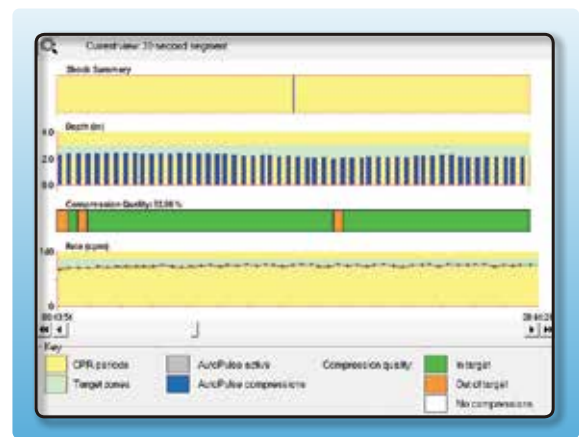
Current view: 30 second segment

Shock Summary

Depth (in)

4.0

2.0

0.0

Compression Quality: 93.86 %

Rate (cpm)

100

0

00:43:56

00:44:26

Key

CPR periods

Target zones

AutoPulse active

AutoPulse compressions

Compression quality:

In target

Out of target

No compressions